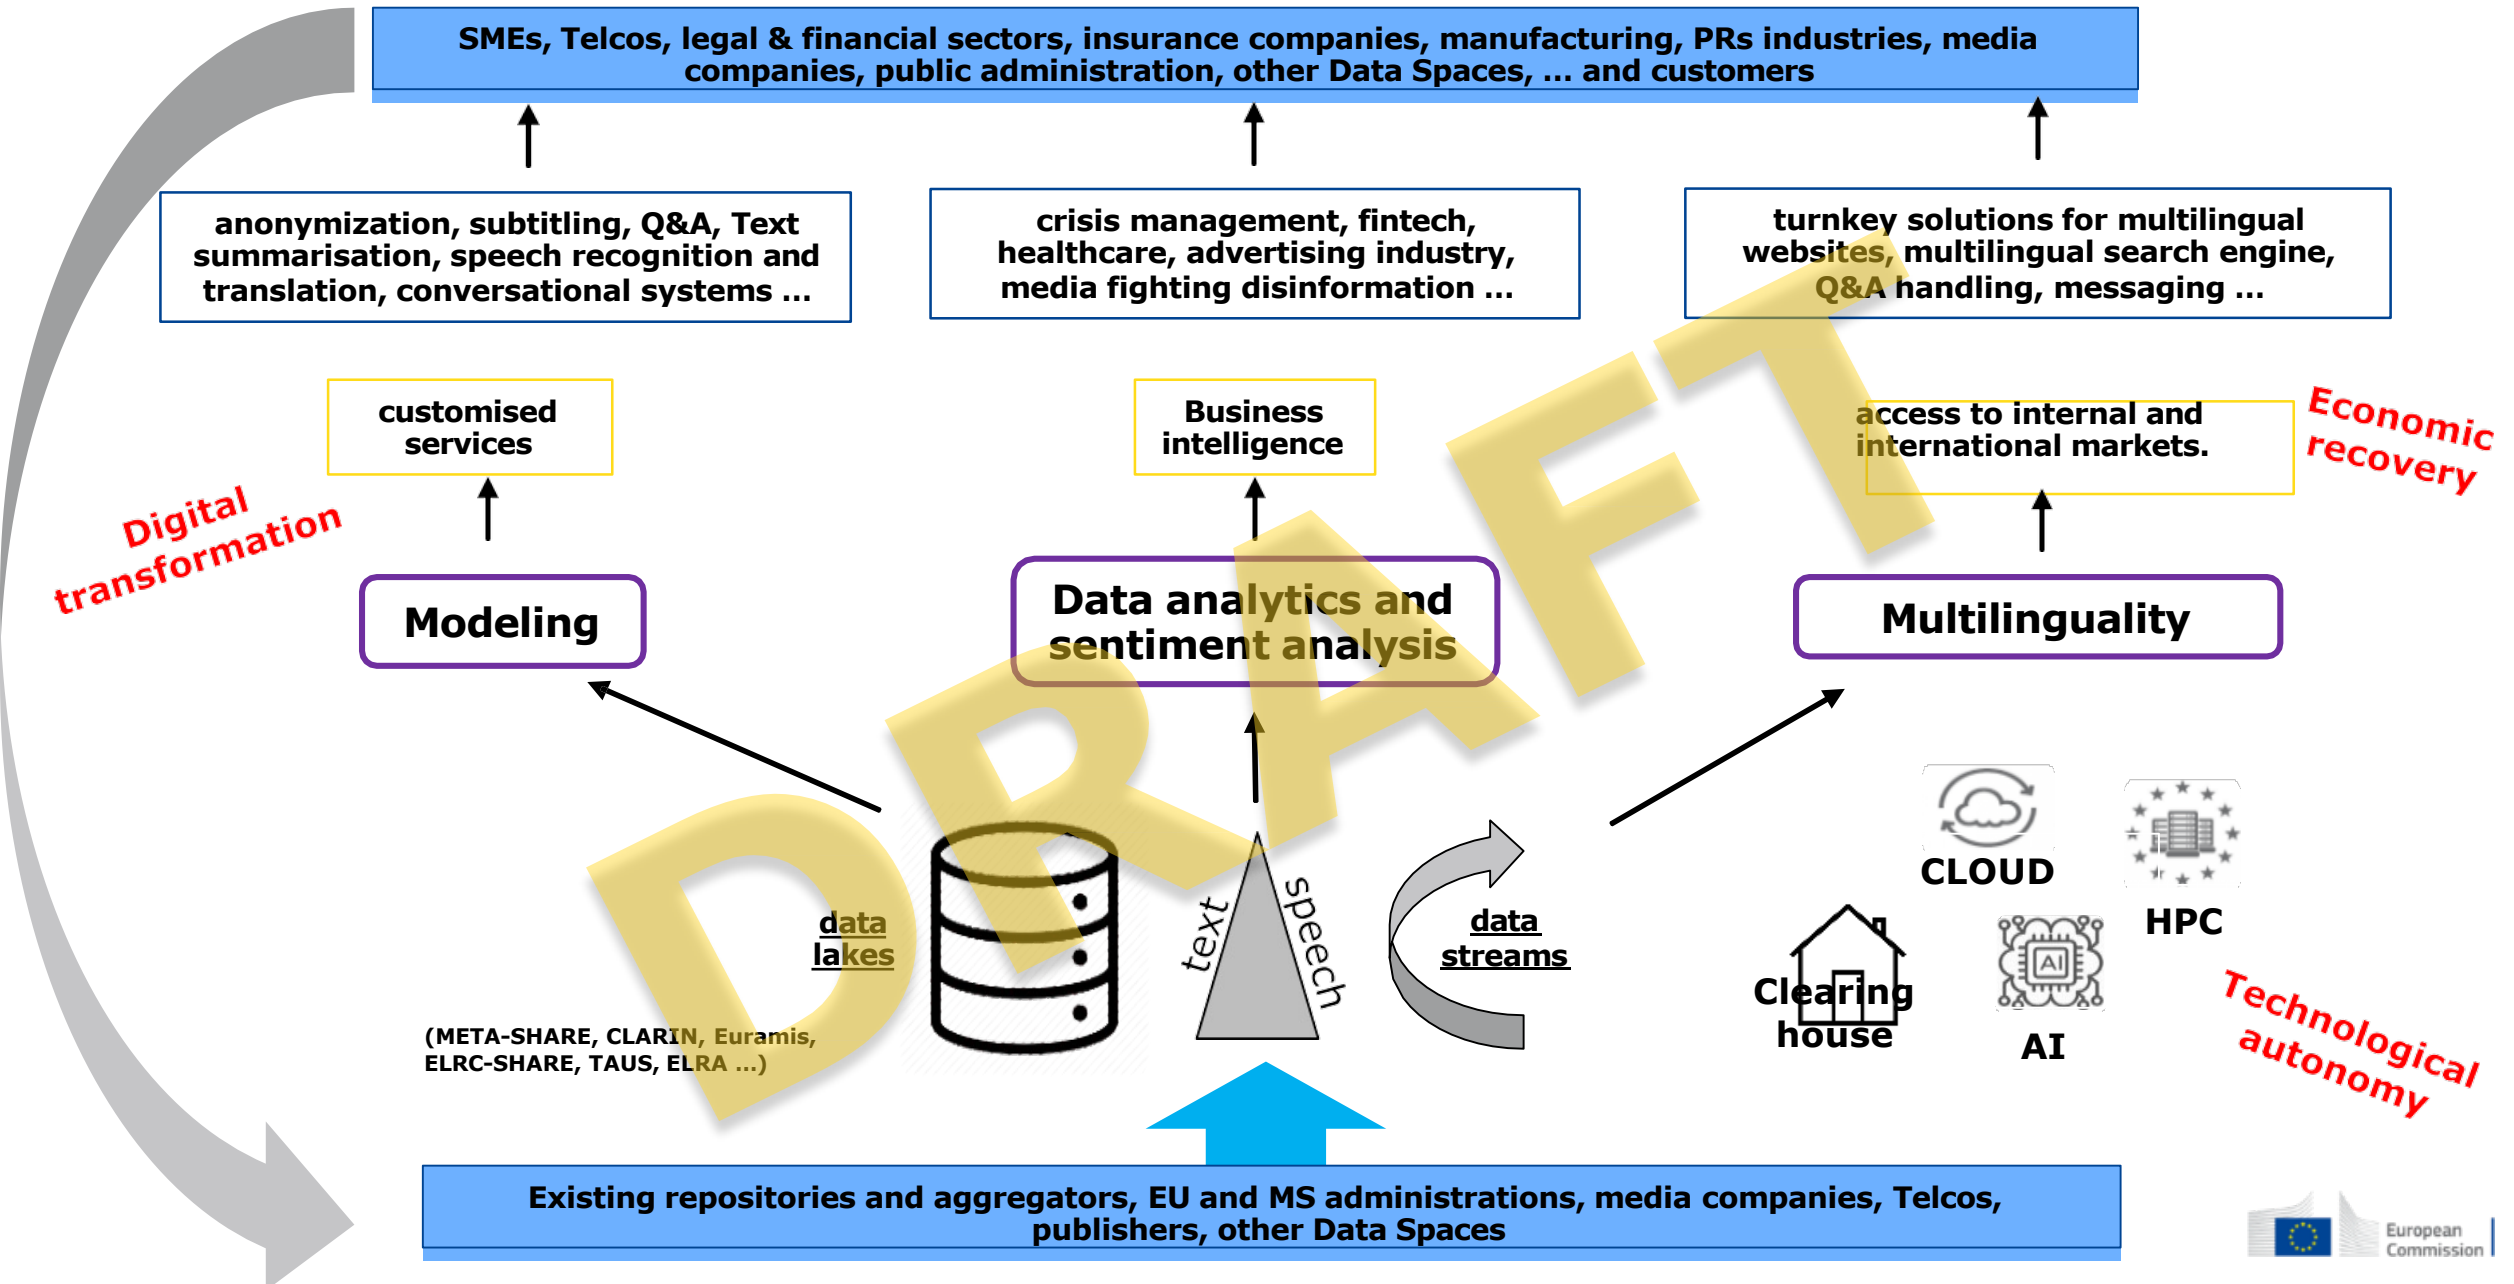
SMEs, Telcos, legal & financial sectors, insurance companies, manufacturing, PRs industries, media companies, public administration, other Data Spaces, … and customers

anonymization, subtitling, Q&A, Text summarisation, speech recognition and translation, conversational systems …

crisis management, fintech, healthcare, advertising industry, media fighting disinformation …

turnkey solutions for multilingual websites, multilingual search engine, Q&A handling, messaging …

customised services

Business intelligence

access to internal and international markets.

Economic recovery

Digital transformation

Modeling

Data analytics and sentiment analysis

Multilinguality

DRAFT

data lakes

text

speech

data streams

CLOUD

HPC

Clearing house

AI

Technological autonomy

(META-SHARE, CLARIN, Euramis, ELRC-SHARE, TAUS, ELRA …)

Existing repositories and aggregators, EU and MS administrations, media companies, Telcos, publishers, other Data Spaces

European Commission